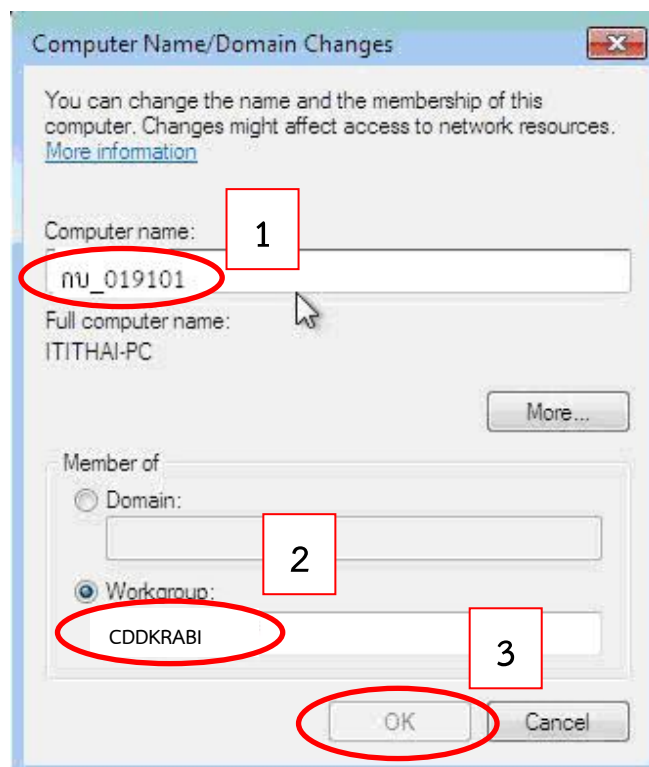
Computer Name/Domain Changes

You can change the name and the membership of this computer. Changes might affect access to network resources. More information

Computer name:

1

กบ_019101

Full computer name:
ITITHAI-PC

More...

Member of

Domain:

2

Workgroup:

CDDKRABI

3

OK

Cancel